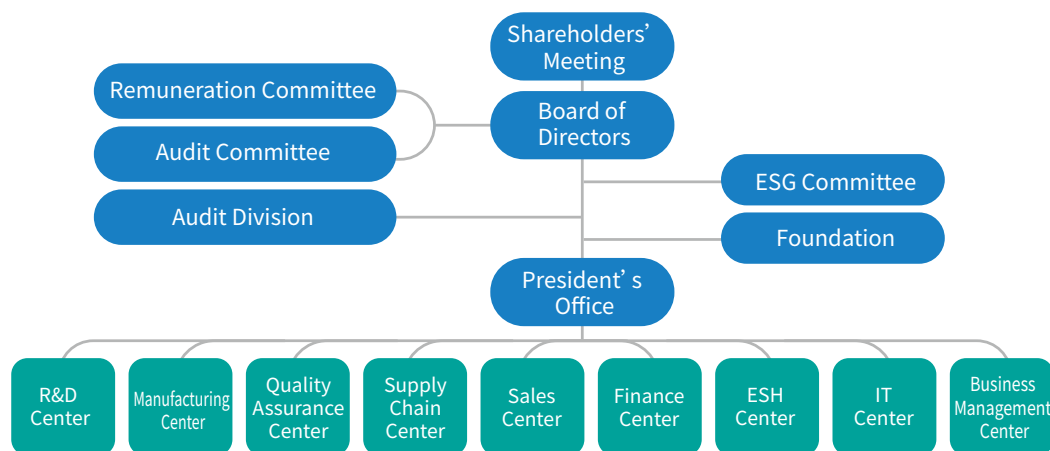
Shareholders' Meeting

Remuneration Committee

Audit Committee

Board of Directors

ESG Committee

Audit Division

Foundation

President's Office

R&D Center

Manufacturing Center

Quality Assurance Center

Supply Chain Center

Sales Center

Finance Center

ESH Center

IT Center

Business Management Center